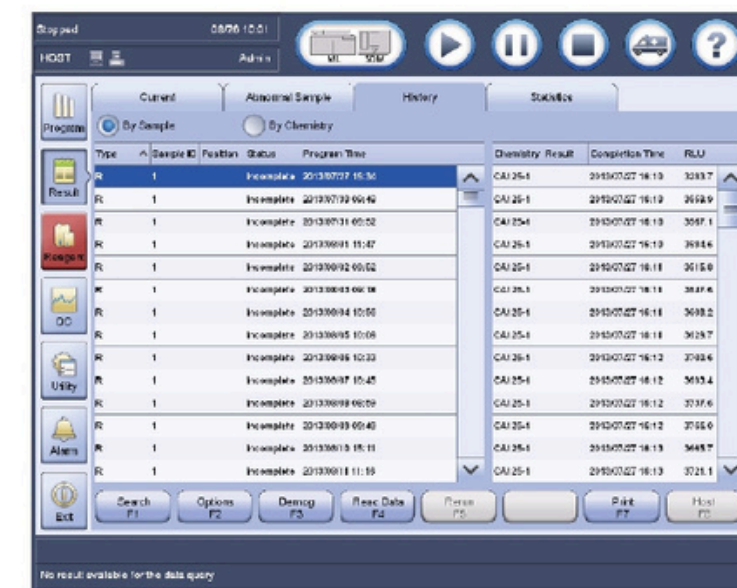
Stopped 08/06 15:01
HOST Admin

Program
Result
Reagent
QC
Utility
Alarm
Exit

Current | Abnormal Sample | History | Statistics

By Sample | By Chemistry

| Type | Sample ID | Position | Status | Program Time |
|---|---|---|---|---|
| R | 1 | | Incomplete | 2013/07/27 15:36 |
| R | 1 | | Incomplete | 2013/07/30 09:49 |
| R | 1 | | Incomplete | 2013/07/31 09:52 |
| R | 1 | | Incomplete | 2013/08/01 11:47 |
| R | 1 | | Incomplete | 2013/08/02 09:52 |
| R | 1 | | Incomplete | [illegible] |
| R | 1 | | Incomplete | 2013/08/04 10:56 |
| R | 1 | | Incomplete | 2013/08/05 10:09 |
| R | 1 | | Incomplete | 2013/08/06 10:33 |
| R | 1 | | Incomplete | 2013/08/07 15:45 |
| R | 1 | | Incomplete | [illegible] |
| R | 1 | | Incomplete | 2013/08/09 09:40 |
| R | 1 | | Incomplete | 2013/08/10 15:11 |
| R | 1 | | Incomplete | 2013/08/11 11:16 |

| Chemistry | Result | Completion Time | RLU |
|---|---|---|---|
| CA125-1 | | 2013/07/27 16:10 | 3293.7 |
| CA125-1 | | 2013/07/27 16:10 | 3658.9 |
| CA125-1 | | 2013/07/27 16:10 | 3597.1 |
| CA125-1 | | 2013/07/27 16:10 | 3598.6 |
| CA125-1 | | 2013/07/27 16:11 | 3615.0 |
| CA125-1 | | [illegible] | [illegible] |
| CA125-1 | | 2013/07/27 16:11 | 3608.2 |
| CA125-1 | | 2013/07/27 16:11 | 3629.7 |
| CA125-1 | | 2013/07/27 16:12 | 3702.6 |
| CA125-1 | | 2013/07/27 16:12 | 3653.4 |
| CA125-1 | | 2013/07/27 16:12 | 3737.6 |
| CA125-1 | | 2013/07/27 16:12 | 3765.0 |
| CA125-1 | | 2013/07/27 16:13 | 3445.7 |
| CA125-1 | | 2013/07/27 16:13 | 3721.1 |

Search F1 | Options F2 | Demog F3 | Reac Data F4 | Rerun F5 | | Print F7 | Host F8

No result available for the data query